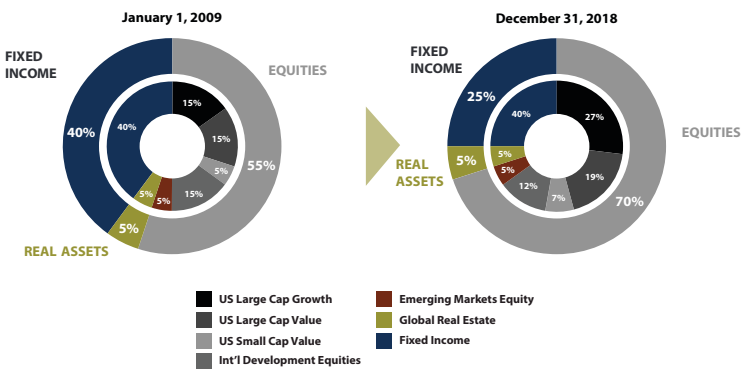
January 1, 2009

FIXED INCOME

EQUITIES

40%

55%

5%

REAL ASSETS

15%
15%
5%
15%
5%
5%
40%

December 31, 2018

FIXED INCOME

EQUITIES

25%

70%

5%

REAL ASSETS

27%
19%
7%
12%
5%
5%
40%

US Large Cap Growth
US Large Cap Value
US Small Cap Value
Int'l Development Equities
Emerging Markets Equity
Global Real Estate
Fixed Income